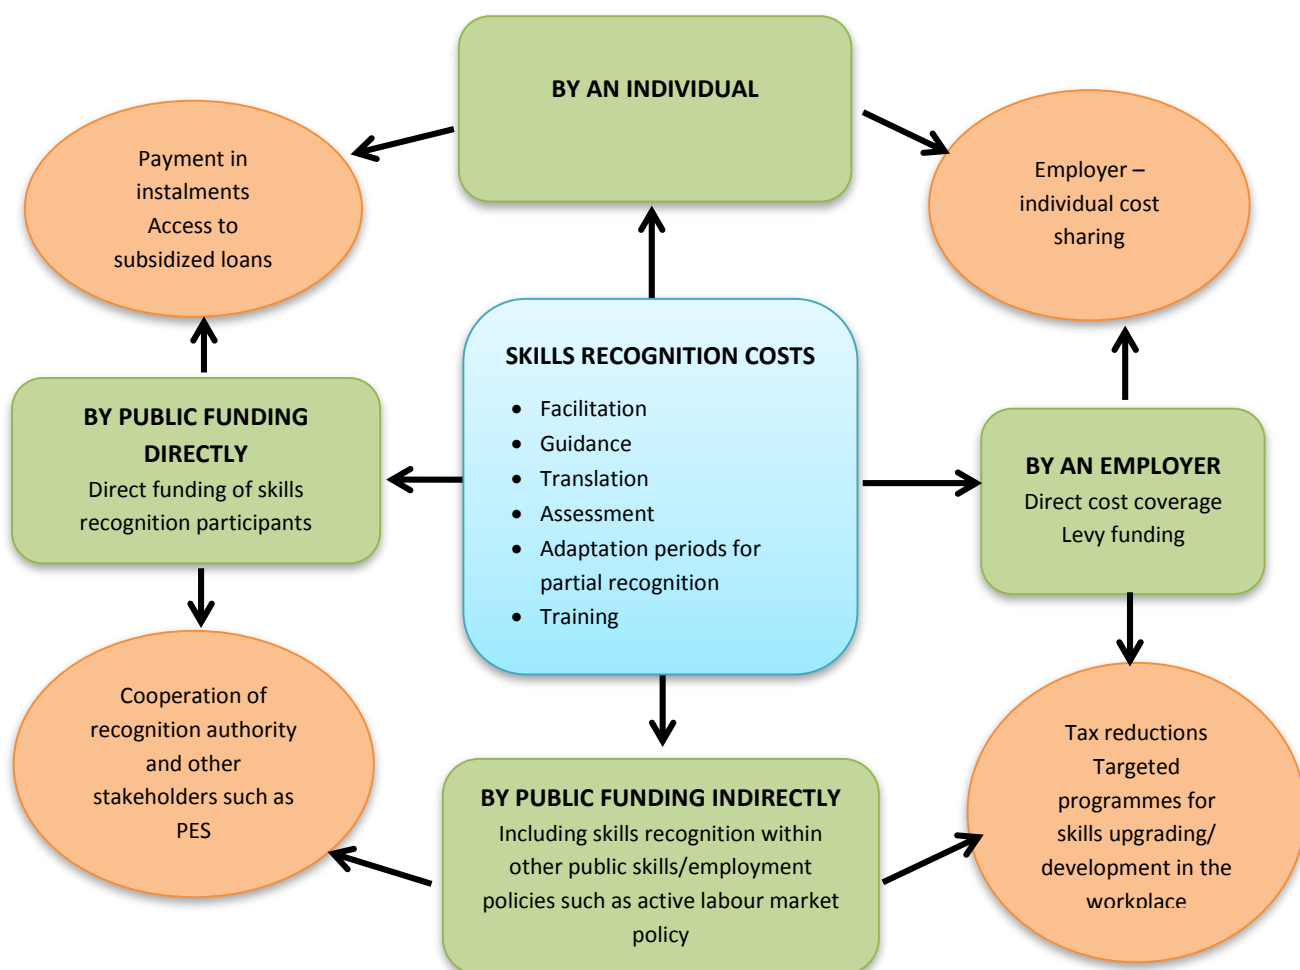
BY AN INDIVIDUAL

Payment in instalments
Access to subsidized loans

Employer – individual cost sharing

SKILLS RECOGNITION COSTS

- Facilitation
- Guidance
- Translation
- Assessment
- Adaptation periods for partial recognition
- Training

BY PUBLIC FUNDING DIRECTLY
Direct funding of skills recognition participants

BY AN EMPLOYER
Direct cost coverage
Levy funding

Cooperation of recognition authority and other stakeholders such as PES

BY PUBLIC FUNDING INDIRECTLY
Including skills recognition within other public skills/employment policies such as active labour market policy

Tax reductions
Targeted programmes for skills upgrading/ development in the workplace